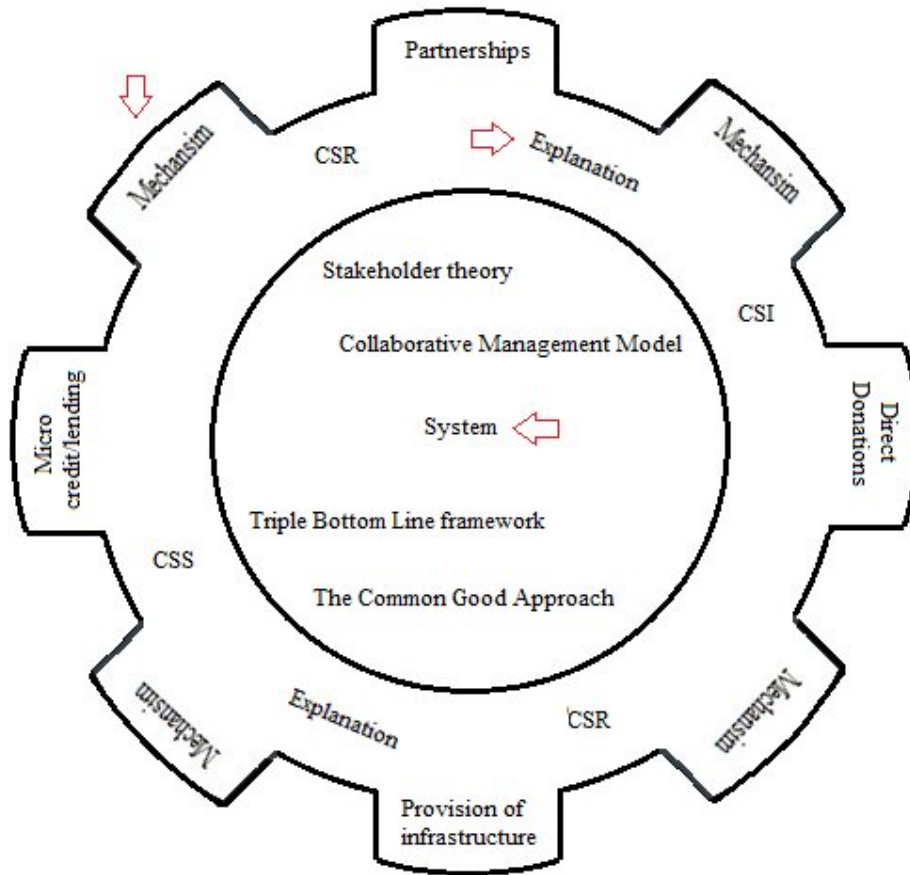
Partnerships

Mechansim

CSR

Explanation

Mechansim

Stakeholder theory

CSI

Collaborative Management Model

Micro credit/lending

System

Direct Donations

Triple Bottom Line framework

CSS

The Common Good Approach

Mechansim

Explanation

CSR

Mechansim

Provision of infrastructure